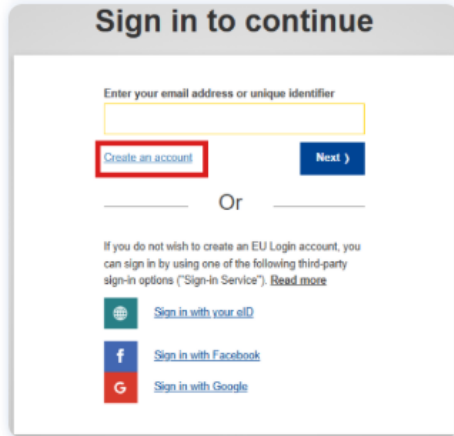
Sign in to continue

Enter your email address or unique identifier

Create an account

Next ›

Or

If you do not wish to create an EU Login account, you can sign in by using one of the following third-party sign-in options ("Sign-in Service"). Read more

Sign in with your eID

f

Sign in with Facebook

G

Sign in with Google